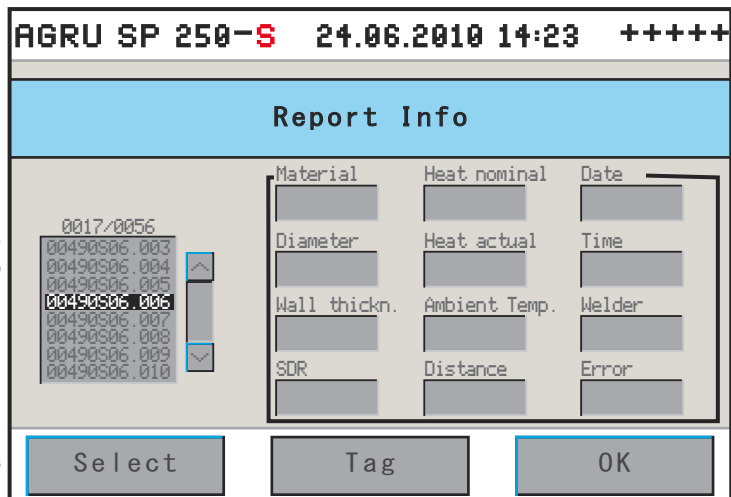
AGRU SP 250-S 24.06.2010 14:23 +++++

Report Info

0017/0056
00490S06.003
00490S06.004
00490S06.005
00490S06.006
00490S06.007
00490S06.008
00490S06.009
00490S06.010

Material
Heat nominal
Date
Diameter
Heat actual
Time
Wall thickn.
Ambient Temp.
Welder
SDR
Distance
Error

Select
Tag
OK